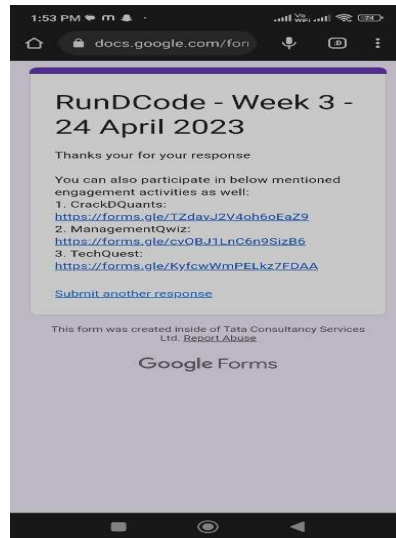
1:53 PM

docs.google.com/forr

RunDCode - Week 3 - 24 April 2023

Thanks your for your response

You can also participate in below mentioned engagement activities as well:
1. CrackDQuants:
https://forms.gle/TZdavJ2V4oh6oEaZ9
2. ManagementQwiz:
https://forms.gle/cvQBJ1LnC6n9SizB6
3. TechQuest:
https://forms.gle/KyfcwWmPELkz7FDAA

Submit another response

This form was created inside of Tata Consultancy Services Ltd. Report Abuse

Google Forms